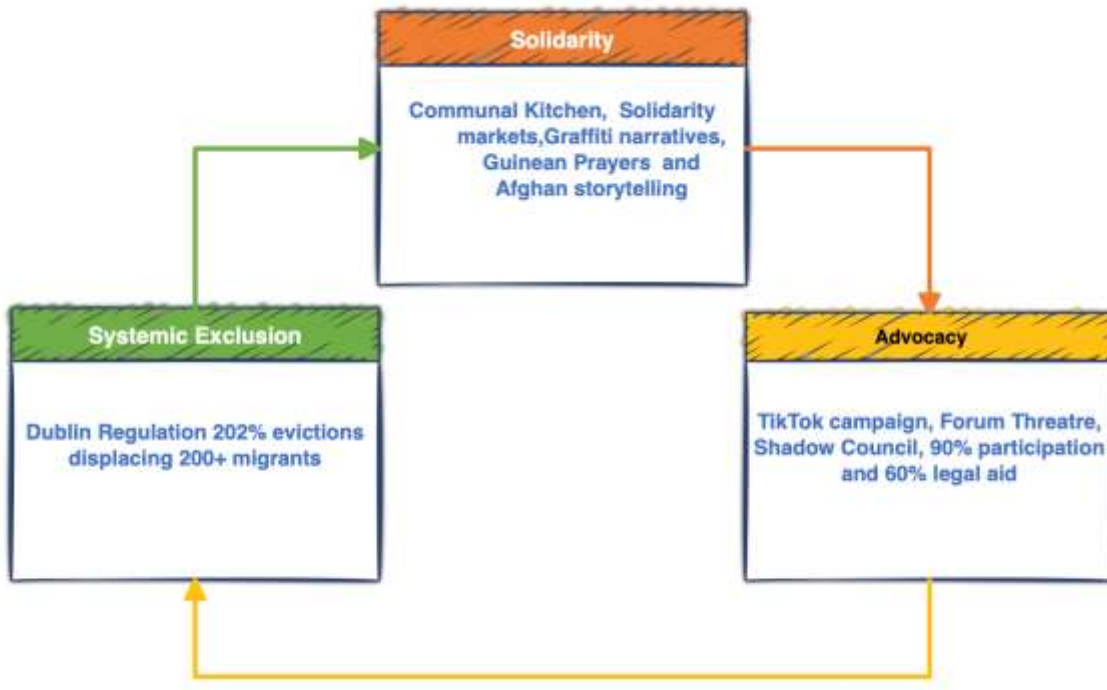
Solidarity

Communal Kitchen, Solidarity markets,Graffiti narratives, Guinean Prayers and Afghan storytelling

Systemic Exclusion

Dublin Regulation 202% evictions displacing 200+ migrants

Advocacy

TikTok campaign, Forum Threatre, Shadow Council, 90% participation and 60% legal aid